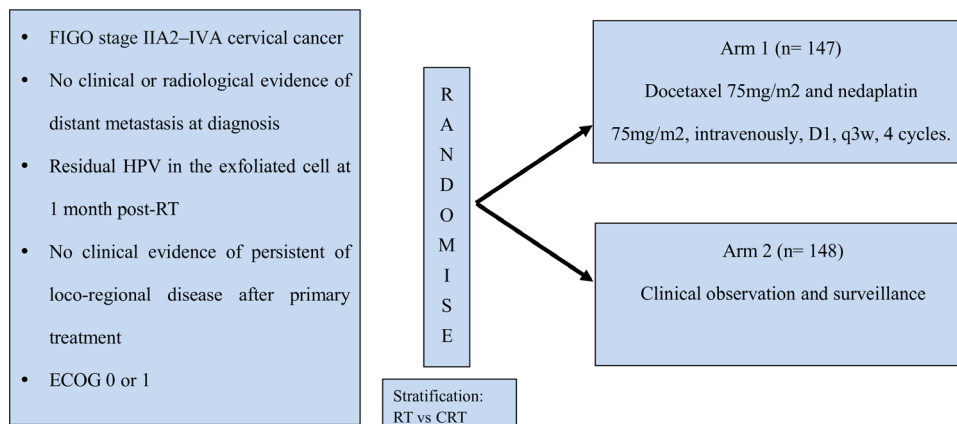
- FIGO stage IIA2–IVA cervical cancer
- No clinical or radiological evidence of distant metastasis at diagnosis
- Residual HPV in the exfoliated cell at 1 month post-RT
- No clinical evidence of persistent of loco-regional disease after primary treatment
- ECOG 0 or 1

R
A
N
D
O
M
I
S
E

Stratification: RT vs CRT

Arm 1 (n= 147)

Docetaxel 75mg/m2 and nedaplatin 75mg/m2, intravenously, D1, q3w, 4 cycles.

Arm 2 (n= 148)

Clinical observation and surveillance